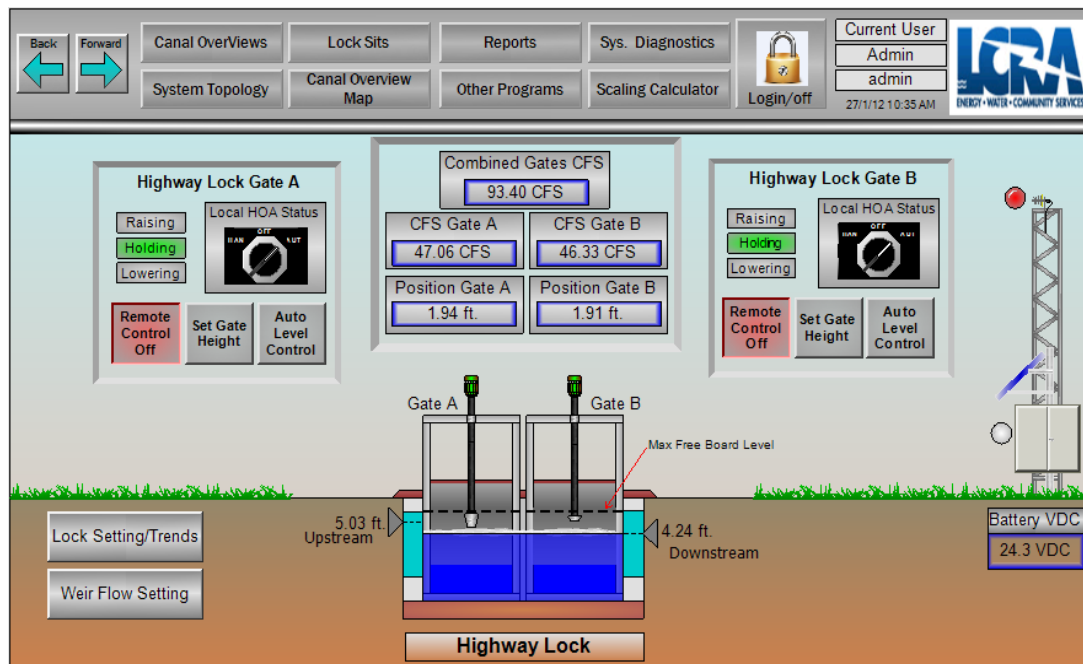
Back Forward

Canal OverViews
Lock Sits
Reports
Sys. Diagnostics
System Topology
Canal Overview Map
Other Programs
Scaling Calculator
Login/off

Current User
Admin
admin
27/1/12 10:35 AM

LCRA
ENERGY • WATER • COMMUNITY SERVICES

Highway Lock Gate A
Raising
Holding
Lowering
Local HOA Status
HAN OFF AUT
Remote Control Off
Set Gate Height
Auto Level Control

Combined Gates CFS
93.40 CFS
CFS Gate A
47.06 CFS
CFS Gate B
46.33 CFS
Position Gate A
1.94 ft.
Position Gate B
1.91 ft.

Highway Lock Gate B
Raising
Holding
Lowering
Local HOA Status
HAN OFF AUT
Remote Control Off
Set Gate Height
Auto Level Control

Gate A
Gate B
Max Free Board Level
5.03 ft.
Upstream
4.24 ft.
Downstream

Lock Setting/Trends
Weir Flow Setting

Battery VDC
24.3 VDC

Highway Lock